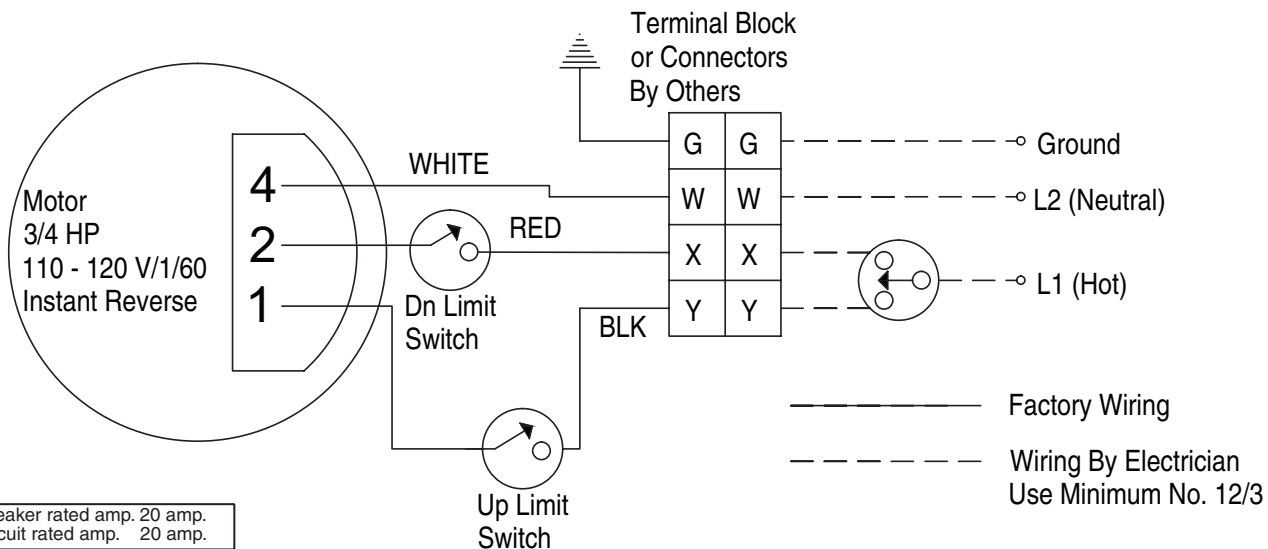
Terminal Block or Connectors By Others

Motor
3/4 HP
110 - 120 V/1/60
Instant Reverse

4
2
1

WHITE
RED
BLK

Dn Limit Switch

Up Limit Switch

| G | G |
|---|---|
| W | W |
| X | X |
| Y | Y |

Ground
L2 (Neutral)
L1 (Hot)

Factory Wiring

Wiring By Electrician
Use Minimum No. 12/3

eaker rated amp. 20 amp.
cuit rated amp. 20 amp.